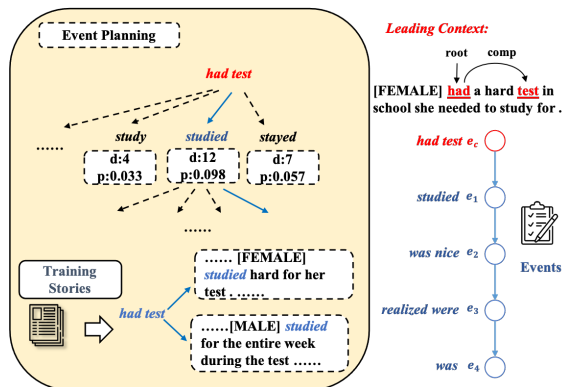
Event Planning

had test

......

study

studied

stayed

d:4
p:0.033

d:12
p:0.098

d:7
p:0.057

......

Training Stories

had test

...... [FEMALE] studied hard for her test .......

......[MALE] studied for the entire week during the test ......

Leading Context:

root

comp

[FEMALE] had a hard test in school she needed to study for .

had test $e_c$

studied $e_1$

was nice $e_2$

realized were $e_3$

was $e_4$

Events